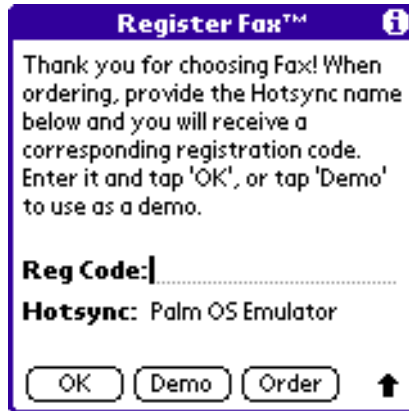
Register Fax™

Thank you for choosing Fax! When ordering, provide the Hotsync name below and you will receive a corresponding registration code. Enter it and tap 'OK', or tap 'Demo' to use as a demo.

Reg Code:

Hotsync: Palm OS Emulator

OK Demo Order